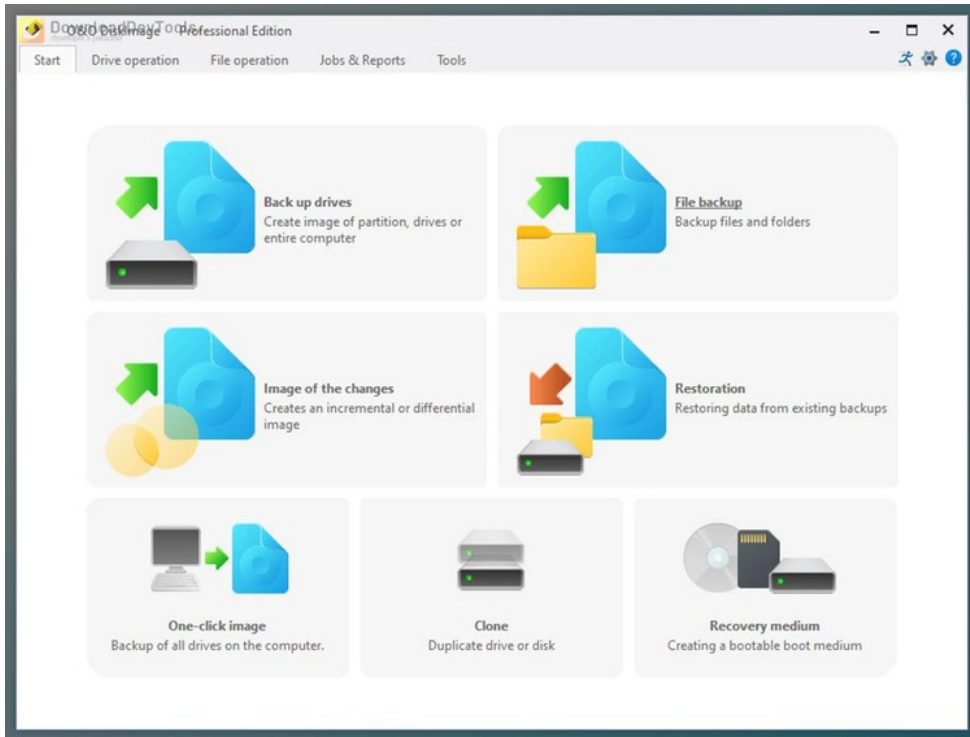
O&O DiskImage Professional Edition
DownloadDevTools

Start
Drive operation
File operation
Jobs & Reports
Tools

Back up drives
Create image of partition, drives or entire computer

File backup
Backup files and folders

Image of the changes
Creates an incremental or differential image

Restoration
Restoring data from existing backups

One-click image
Backup of all drives on the computer.

Clone
Duplicate drive or disk

Recovery medium
Creating a bootable boot medium